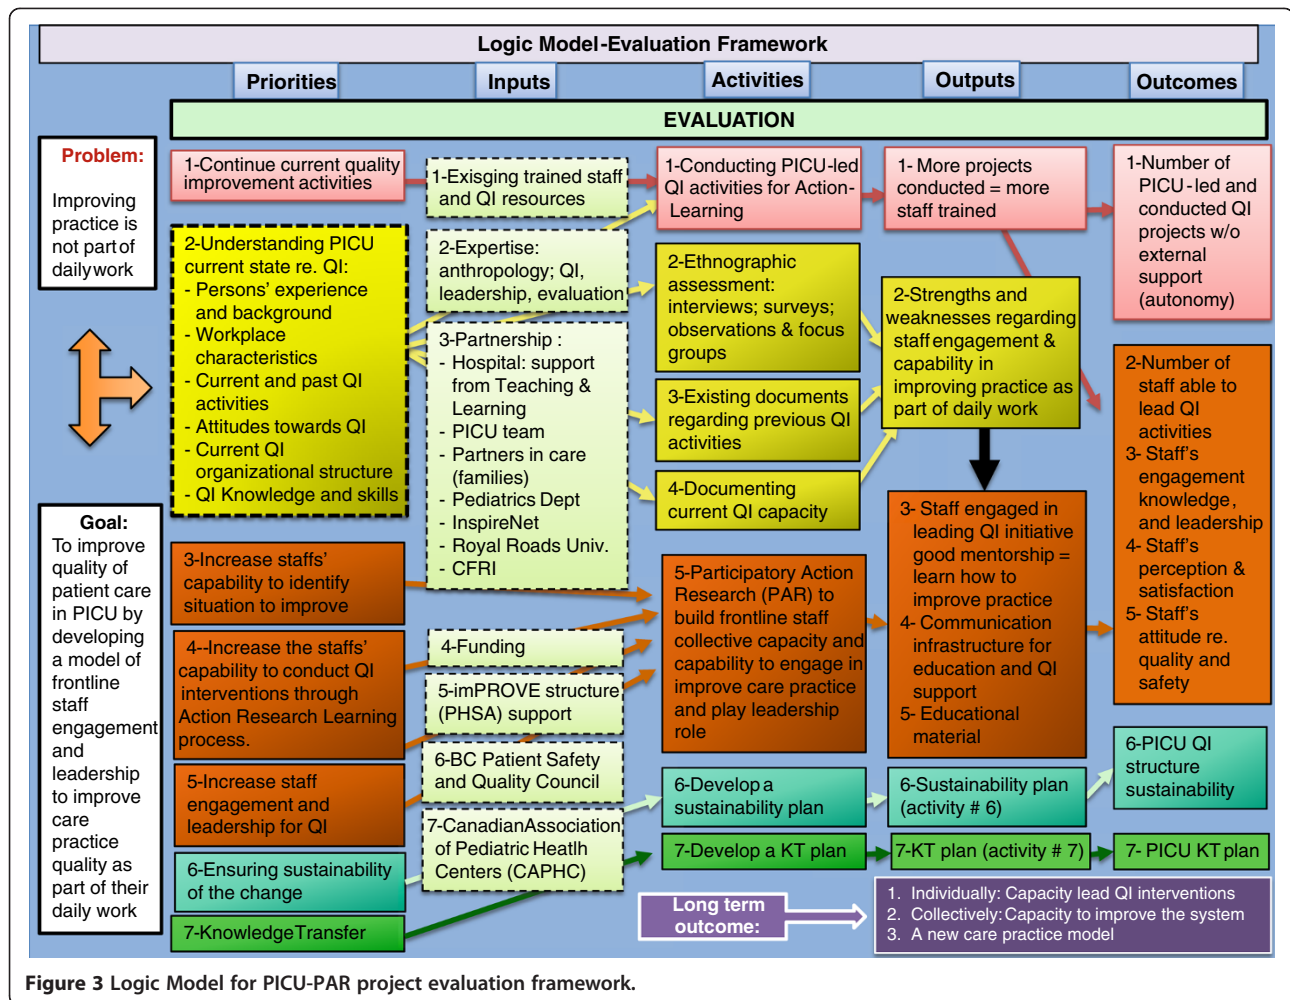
Logic Model-Evaluation Framework

Priorities

Inputs

Activities

Outputs

Outcomes

EVALUATION

Problem:

Improving practice is not part of daily work

1-Continue current quality improvement activities

1-Exisging trained staff and QI resources

1-Conducting PICU-led QI activities for Action-Learning

1- More projects conducted = more staff trained

1-Number of PICU-led and conducted QI projects w/o external support (autonomy)

2-Understanding PICU current state re. QI:
- Persons' experience and background
- Workplace characteristics
- Current and past QI activities
- Attitudes towards QI
- Current QI organizational structure
- QI Knowledge and skills

2-Expertise: anthropology; QI, leadership, evaluation

2-Ethnographic assessment: interviews; surveys; observations & focus groups

2-Strengths and weaknesses regarding staff engagement & capability in improving practice as part of daily work

3-Partnership :
- Hospital: support from Teaching & Learning
- PICU team
- Partners in care (families)
- Pediatrics Dept
- InspireNet
- Royal Roads Univ.
- CFRI

3-Existing documents regarding previous QI activities

4-Documenting current QI capacity

2-Number of staff able to lead QI activities
3- Staff's engagement knowledge, and leadership
4- Staff's perception & satisfaction
5- Staff's attitude re. quality and safety

Goal:
To improve quality of patient care in PICU by developing a model of frontline staff engagement and leadership to improve care practice quality as part of their daily work

3-Increase staffs' capability to identify situation to improve

4--Increase the staffs' capability to conduct QI interventions through Action Research Learning process.

4-Funding

5-imPROVE structure (PHSA) support

5-Participatory Action Research (PAR) to build frontline staff collective capacity and capability to engage in improve care practice and play leadership role

3- Staff engaged in leading QI initiative good mentorship = learn how to improve practice
4- Communication infrastructure for education and QI support
5- Educational material

5-Increase staff engagement and leadership for QI

6-BC Patient Safety and Quality Council

6-Develop a sustainability plan

6-Sustainability plan (activity # 6)

6-PICU QI structure sustainability

6-Ensuring sustainability of the change

7-CanadianAssociation of Pediatric Heatlh Centers (CAPHC)

7-Develop a KT plan

7-KT plan (activity # 7)

7- PICU KT plan

7-KnowledgeTransfer

Long term outcome:

1. Individually: Capacity lead QI interventions
2. Collectively: Capacity to improve the system
3. A new care practice model

Figure 3 Logic Model for PICU-PAR project evaluation framework.